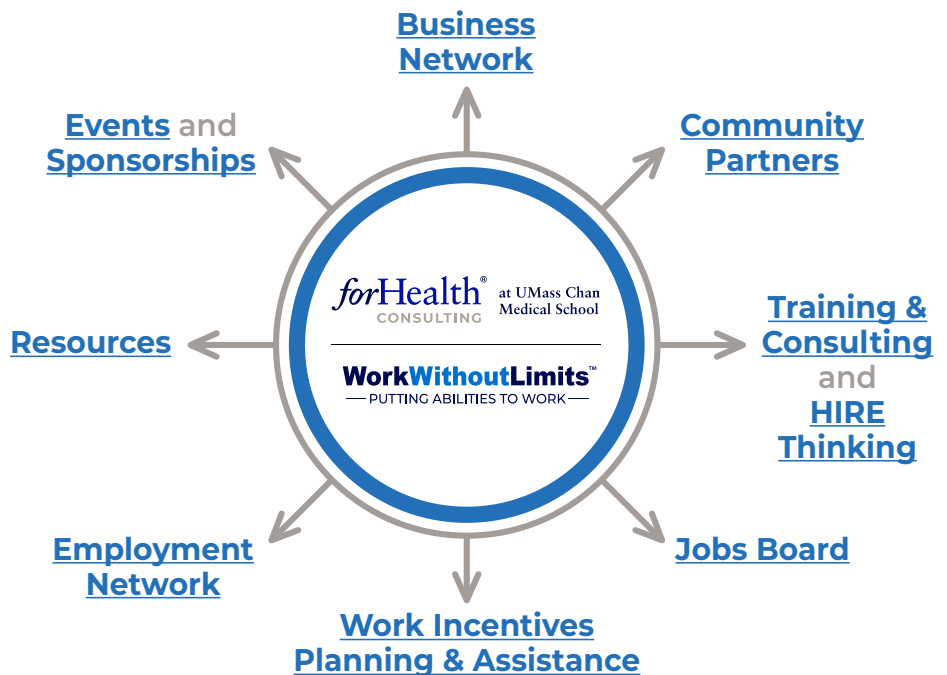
Business Network

Events and Sponsorships

Community Partners

forHealth® CONSULTING at UMass Chan Medical School

WorkWithoutLimits™ PUTTING ABILITIES TO WORK

Resources

Training & Consulting and HIRE Thinking

Employment Network

Jobs Board

Work Incentives Planning & Assistance